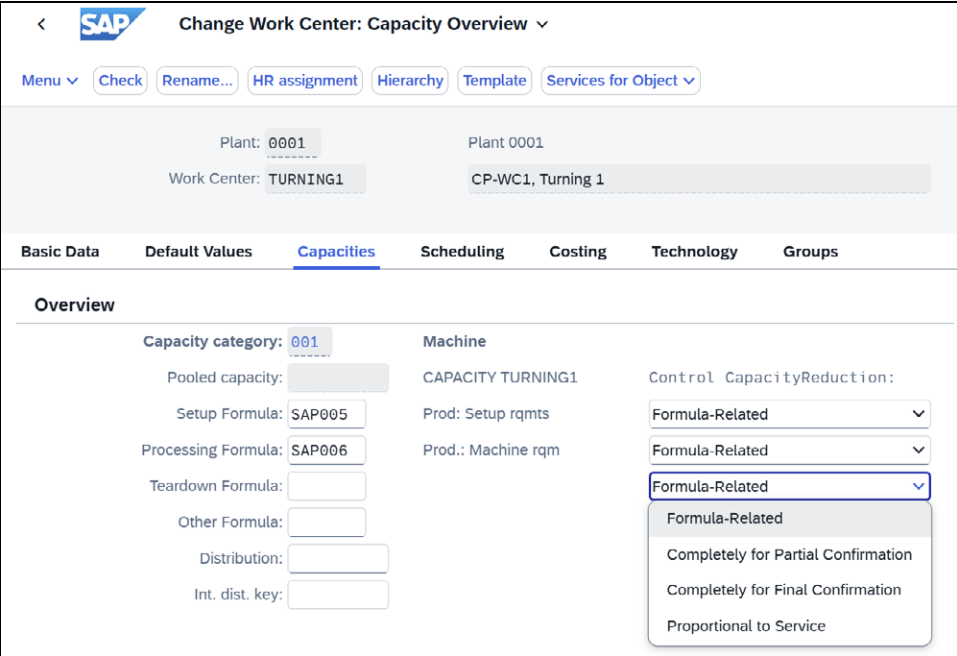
SAP

Change Work Center: Capacity Overview

Menu Check Rename... HR assignment Hierarchy Template Services for Object

Plant: 0001 Plant 0001

Work Center: TURNING1 CP-WC1, Turning 1

Basic Data Default Values Capacities Scheduling Costing Technology Groups

Overview

Capacity category: 001 Machine

Pooled capacity: CAPACITY TURNING1 Control CapacityReduction:

Setup Formula: SAP005 Prod: Setup rqmts Formula-Related

Processing Formula: SAP006 Prod.: Machine rqm Formula-Related

Teardown Formula: Formula-Related

Other Formula:

Distribution:

Int. dist. key:

Formula-Related
Completely for Partial Confirmation
Completely for Final Confirmation
Proportional to Service